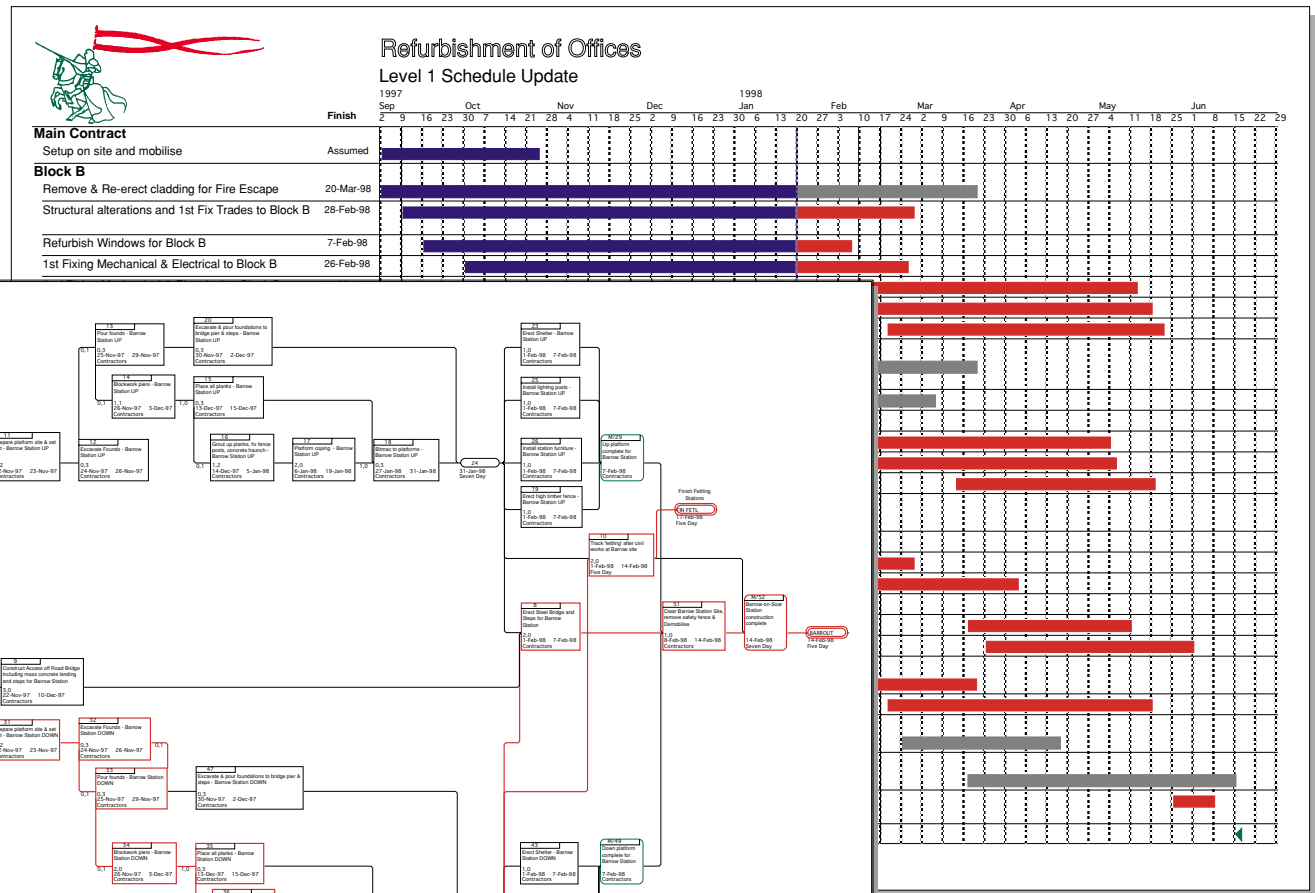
Refurbishment of Offices
Level 1 Schedule Update

| | Finish | 1997 Sep 2 9 16 23 30 | Oct 7 14 21 28 | Nov 4 11 18 25 | Dec 2 9 16 23 30 | 1998 Jan 6 13 20 27 | Feb 3 10 17 24 | Mar 2 9 16 23 30 | Apr 6 13 20 27 | May 4 11 18 25 | Jun 1 8 15 22 29 |
|---|---|---|---|---|---|---|---|---|---|---|---|
| **Main Contract** | | | | | | | | | | | |
| Setup on site and mobilise | Assumed | | | | | | | | | | |
| **Block B** | | | | | | | | | | | |
| Remove & Re-erect cladding for Fire Escape | 20-Mar-98 | | | | | | | | | | |
| Structural alterations and 1st Fix Trades to Block B | 28-Feb-98 | | | | | | | | | | |
| Refurbish Windows for Block B | 7-Feb-98 | | | | | | | | | | |
| 1st Fixing Mechanical & Electrical to Block B | 26-Feb-98 | | | | | | | | | | |

11
epare platform site & set t - Barrow Station UP
2
-Nov-97 23-Nov-97
ontractors

13
Pour founds - Barrow Station UP
0,1 0,3
25-Nov-97 29-Nov-97
Contractors

20
Excavate & pour foundations to bridge pier & steps - Barrow Station UP
0,3
30-Nov-97 2-Dec-97
Contractors

14
Blockwork piers - Barrow Station UP
0,1 1,1
26-Nov-97 5-Dec-97
Contractors

15
Place all planks - Barrow Station UP
7,0 0,3
13-Dec-97 15-Dec-97
Contractors

12
Excavate Founds - Barrow Station UP
0,3
24-Nov-97 26-Nov-97
Contractors

16
Grout up planks, fix fence posts, concrete haunch - Barrow Station UP
0,1 1,2
14-Dec-97 5-Jan-98
Contractors

17
Platform coping - Barrow Station UP
2,0
6-Jan-98 19-Jan-98
Contractors

18
Bitmac to platforms - Barrow Station UP
1,0 0,3
27-Jan-98 31-Jan-98
Contractors

24
31-Jan-98
Seven Day

23
Erect Shelter - Barrow Station UP
1,0
1-Feb-98 7-Feb-98
Contractors

25
Install lighting posts - Barrow Station UP
1,0
1-Feb-98 7-Feb-98
Contractors

26
Install station furniture - Barrow Station UP
1,0
1-Feb-98 7-Feb-98
Contractors

M/29
Up platform complete for Barrow Station
7-Feb-98
Contractors

19
Erect high timber fence - Barrow Station UP
1,0
1-Feb-98 7-Feb-98
Contractors

Finish Fettling Stations
FIN FETL
17-Feb-98
Five Day

10
Track 'fettling' after civil works at Barrow site
2,0
1-Feb-98 14-Feb-98
Five Day

8
Erect Steel Bridge and Steps for Barrow Station
2,0
1-Feb-98 7-Feb-98
Contractors

51
Clear Barrow Station Site, remove safety fence & Demobilise
1,0
8-Feb-98 14-Feb-98
Contractors

M/52
Barrow-on-Soar Station construction complete
14-Feb-98
Seven Day

BARROUT
14-Feb-98
Five Day

9
Construct Access off Road Bridge including mass concrete landing and steps for Barrow Station
3,0
22-Nov-97 10-Dec-97
Contractors

31
epare platform site & set t - Barrow Station DOWN
2
-Nov-97 23-Nov-97
ontractors

32
Excavate Founds - Barrow Station DOWN
0,3
24-Nov-97 26-Nov-97
Contractors
0,1

33
Pour founds - Barrow Station DOWN
0,1 0,3
25-Nov-97 29-Nov-97
Contractors

47
Excavate & pour foundations to bridge pier & steps - Barrow Station DOWN
0,3
30-Nov-97 2-Dec-97
Contractors

34
Blockwork piers - Barrow Station DOWN
0,1 2,0
26-Nov-97 3-Dec-97
Contractors

35
Place all planks - Barrow Station DOWN
1,0 0,3
13-Dec-97 15-Dec-97
Contractors

43
Erect Shelter - Barrow Station DOWN
1,0
1-Feb-98 7-Feb-98
Contractors

M/49
Down platform complete for Barrow Station
7-Feb-98
Contractors

36